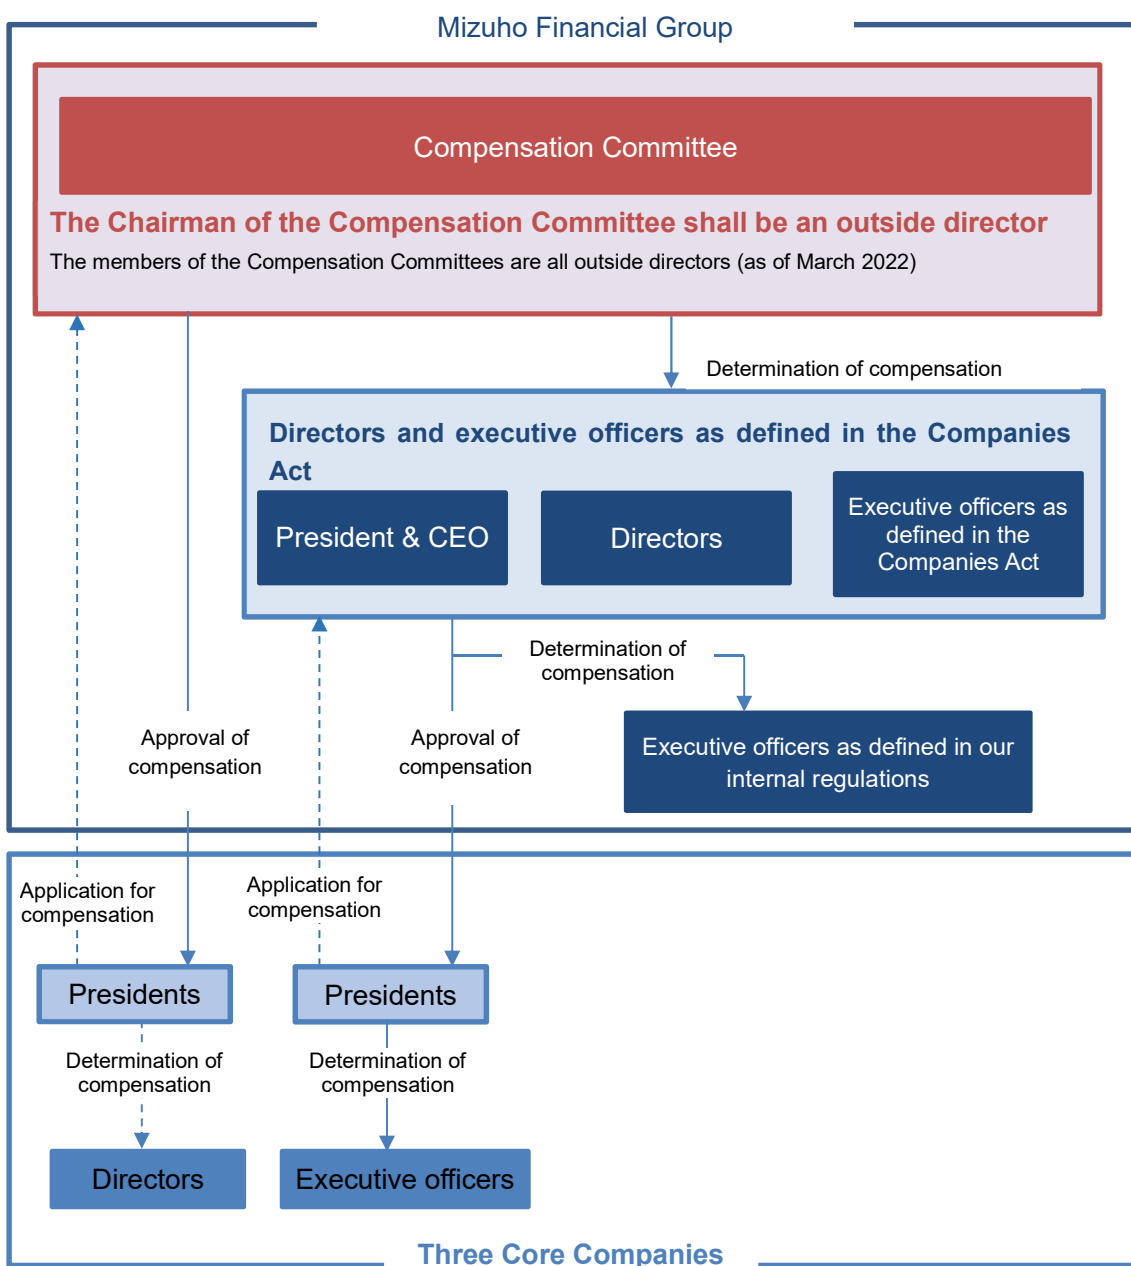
Mizuho Financial Group

Compensation Committee

The Chairman of the Compensation Committee shall be an outside director

The members of the Compensation Committees are all outside directors (as of March 2022)

Determination of compensation

Directors and executive officers as defined in the Companies Act

President & CEO

Directors

Executive officers as defined in the Companies Act

Determination of compensation

Approval of compensation

Approval of compensation

Executive officers as defined in our internal regulations

Application for compensation

Application for compensation

Presidents

Presidents

Determination of compensation

Determination of compensation

Directors

Executive officers

Three Core Companies